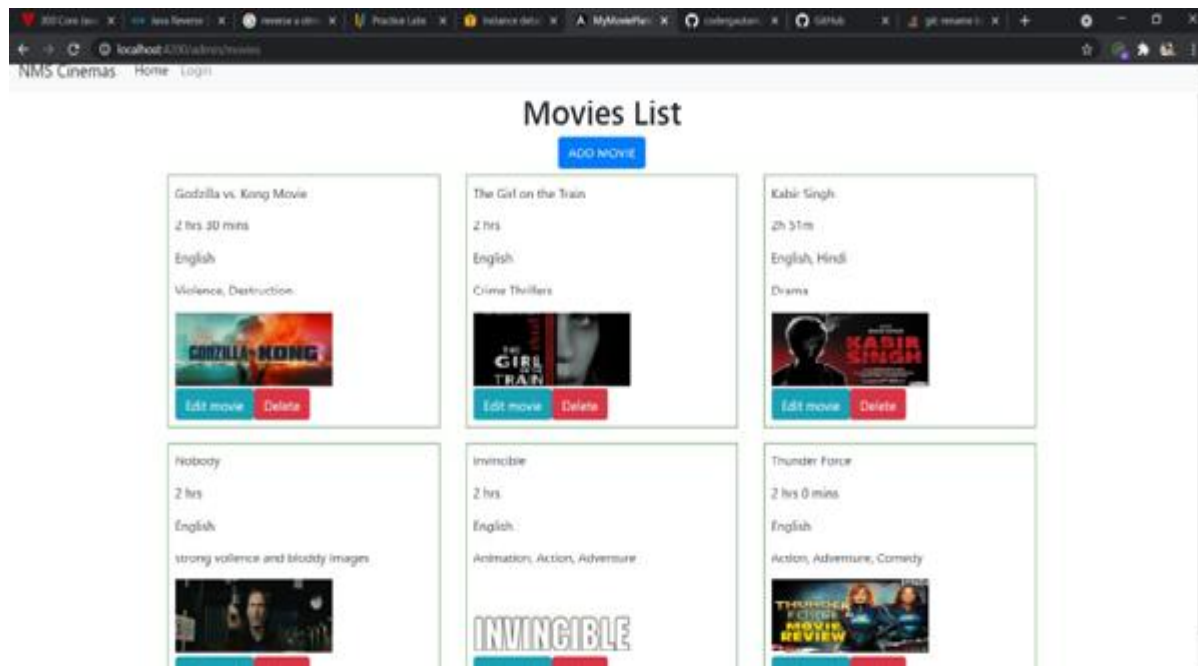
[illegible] | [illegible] | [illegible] | Practice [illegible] | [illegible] | MyMoviePlan | codergautam | GitHub | git rename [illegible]

localhost:4200/admin/movies

NMS Cinemas Home Login

Movies List

ADD MOVIE

Godzilla vs. Kong Movie

2 hrs 30 mins

English

Violence, Destruction

GODZILLA KONG

Edit movie Delete

The Girl on the Train

2 hrs

English

Crime Thrillers

THE GIRL ON THE TRAIN

Edit movie Delete

Kabir Singh

2h 51m

English, Hindi

Drama

KABIR SINGH

Edit movie Delete

Nobody

2 hrs

English

strong violence and bloddy images

Invincible

2 hrs

English

Animation, Action, Adventure

INVINCIBLE

Thunder Force

2 hrs 0 mins

English

Action, Adventure, Comedy

THUNDER FORCE MOVIE REVIEW